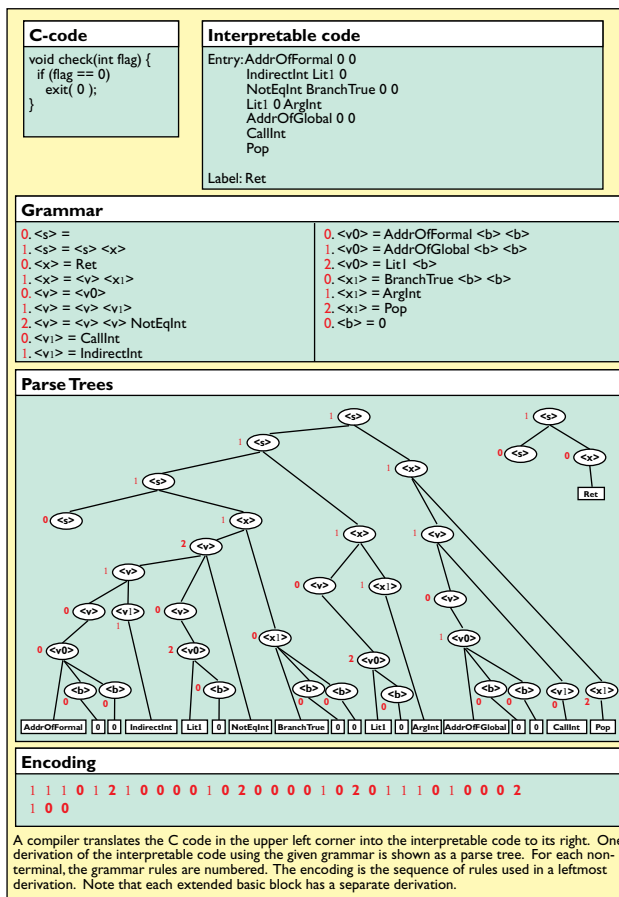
C-code

void check(int flag) {
  if (flag == 0)
    exit( 0 );
}

Interpretable code

Entry: AddrOfFormal 0 0
IndirectInt Lit1 0
NotEqInt BranchTrue 0 0
Lit1 0 ArgInt
AddrOfGlobal 0 0
CallInt
Pop

Label: Ret

Grammar

0. <s> =
1. <s> = <s> <x>
0. <x> = Ret
1. <x> = <v> <x1>
0. <v> = <v0>
1. <v> = <v> <v1>
2. <v> = <v> <v> NotEqInt
0. <v1> = CallInt
1. <v1> = IndirectInt

0. <v0> = AddrOfFormal <b> <b>
1. <v0> = AddrOfGlobal <b> <b>
2. <v0> = Lit1 <b>
0. <x1> = BranchTrue <b> <b>
1. <x1> = ArgInt
2. <x1> = Pop
0. <b> = 0

Parse Trees

1 <s>
1 <s>
1 <x>
1 <s>
0 <s>
1 <x>
1 <x>
2 <v>
1 <v>
0 <v>
1 <v1>
0 <v0>
<b>
<b>
0
0
1
0 <v>
2 <v0>
0 <b>
0 <x1>
<b>
<b>
0
0
0 <v>
1 <x1>
2 <v0>
0 <b>
1 <v>
0 <v>
1 <v0>
<b>
<b>
0
0
<v1>
0
<x1>
2
AddrOfFormal 0 0 IndirectInt Lit1 0 NotEqInt BranchTrue 0 0 Lit1 0 ArgInt AddrOfGlobal 0 0 CallInt Pop

1 <s>
0 <s>
0 <x>
Ret

Encoding

1 1 1 0 1 2 1 0 0 0 0 1 0 2 0 0 0 0 1 0 2 0 1 1 1 0 1 0 0 0 2
1 0 0

A compiler translates the C code in the upper left corner into the interpretable code to its right. One derivation of the interpretable code using the given grammar is shown as a parse tree. For each nonterminal, the grammar rules are numbered. The encoding is the sequence of rules used in a leftmost derivation. Note that each extended basic block has a separate derivation.